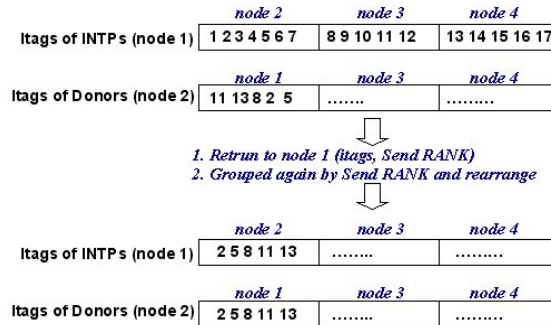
| | node 2 | node 3 | node 4 |
|---|---|---|---|
| Itags of INTPs (node 1) | 1 2 3 4 5 6 7 | 8 9 10 11 12 | 13 14 15 16 17 |

| | node 1 | node 3 | node 4 |
|---|---|---|---|
| Itags of Donors (node 2) | 11 13 8 2 5 | ……. | ……… |

1. Retrun to node 1 (itags, Send RANK)
2. Grouped again by Send RANK and rearrange

| | node 2 | node 3 | node 4 |
|---|---|---|---|
| Itags of INTPs (node 1) | 2 5 8 11 13 | …….. | ……… |

| | node 1 | node 3 | node 4 |
|---|---|---|---|
| Itags of Donors (node 2) | 2 5 8 11 13 | …….. | ……… |